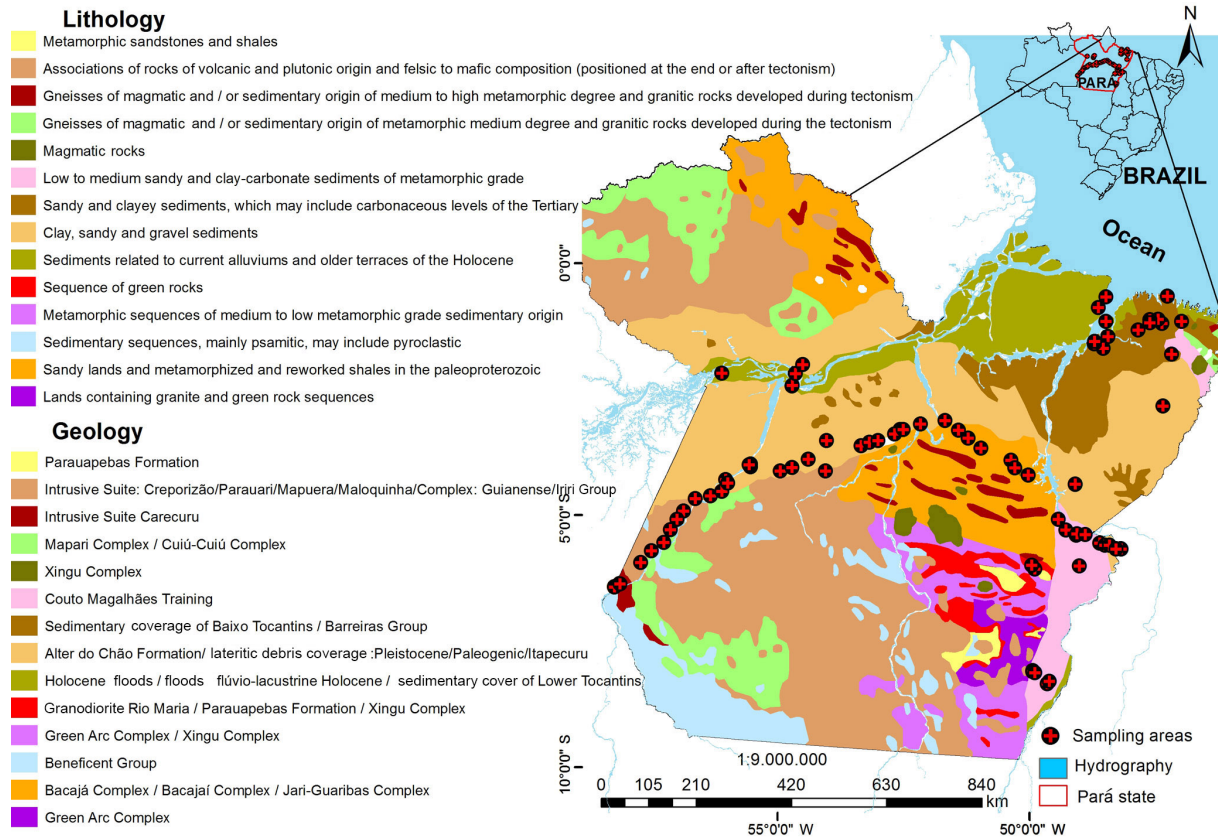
Lithology
Metamorphic sandstones and shales
Associations of rocks of volcanic and plutonic origin and felsic to mafic composition (positioned at the end or after tectonism)
Gneisses of magmatic and / or sedimentary origin of medium to high metamorphic degree and granitic rocks developed during tectonism
Gneisses of magmatic and / or sedimentary origin of metamorphic medium degree and granitic rocks developed during the tectonism
Magmatic rocks
Low to medium sandy and clay-carbonate sediments of metamorphic grade
Sandy and clayey sediments, which may include carbonaceous levels of the Tertiary
Clay, sandy and gravel sediments
Sediments related to current alluviums and older terraces of the Holocene
Sequence of green rocks
Metamorphic sequences of medium to low metamorphic grade sedimentary origin
Sedimentary sequences, mainly psamitic, may include pyroclastic
Sandy lands and metamorphized and reworked shales in the paleoproterozoic
Lands containing granite and green rock sequences

Geology
Parauapebas Formation
Intrusive Suite: Creporizão/Parauari/Mapuera/Maloquinha/Complex: Guianense/Iriri Group
Intrusive Suite Carecuru
Mapari Complex / Cuiú-Cuiú Complex
Xingu Complex
Couto Magalhães Training
Sedimentary coverage of Baixo Tocantins / Barreiras Group
Alter do Chão Formation/ lateritic debris coverage :Pleistocene/Paleogenic/Itapecuru
Holocene floods / floods flúvio-lacustrine Holocene / sedimentary cover of Lower Tocantins
Granodiorite Rio Maria / Parauapebas Formation / Xingu Complex
Green Arc Complex / Xingu Complex
Beneficent Group
Bacajá Complex / Bacajaí Complex / Jari-Guaribas Complex
Green Arc Complex

N
PARÁ
BRAZIL
Ocean
0°0'0"
5°0'0" S
10°0'0" S
1:9.000.000
0 105 210 420 630 840 km
55°0'0" W
50°0'0" W
Sampling areas
Hydrography
Pará state